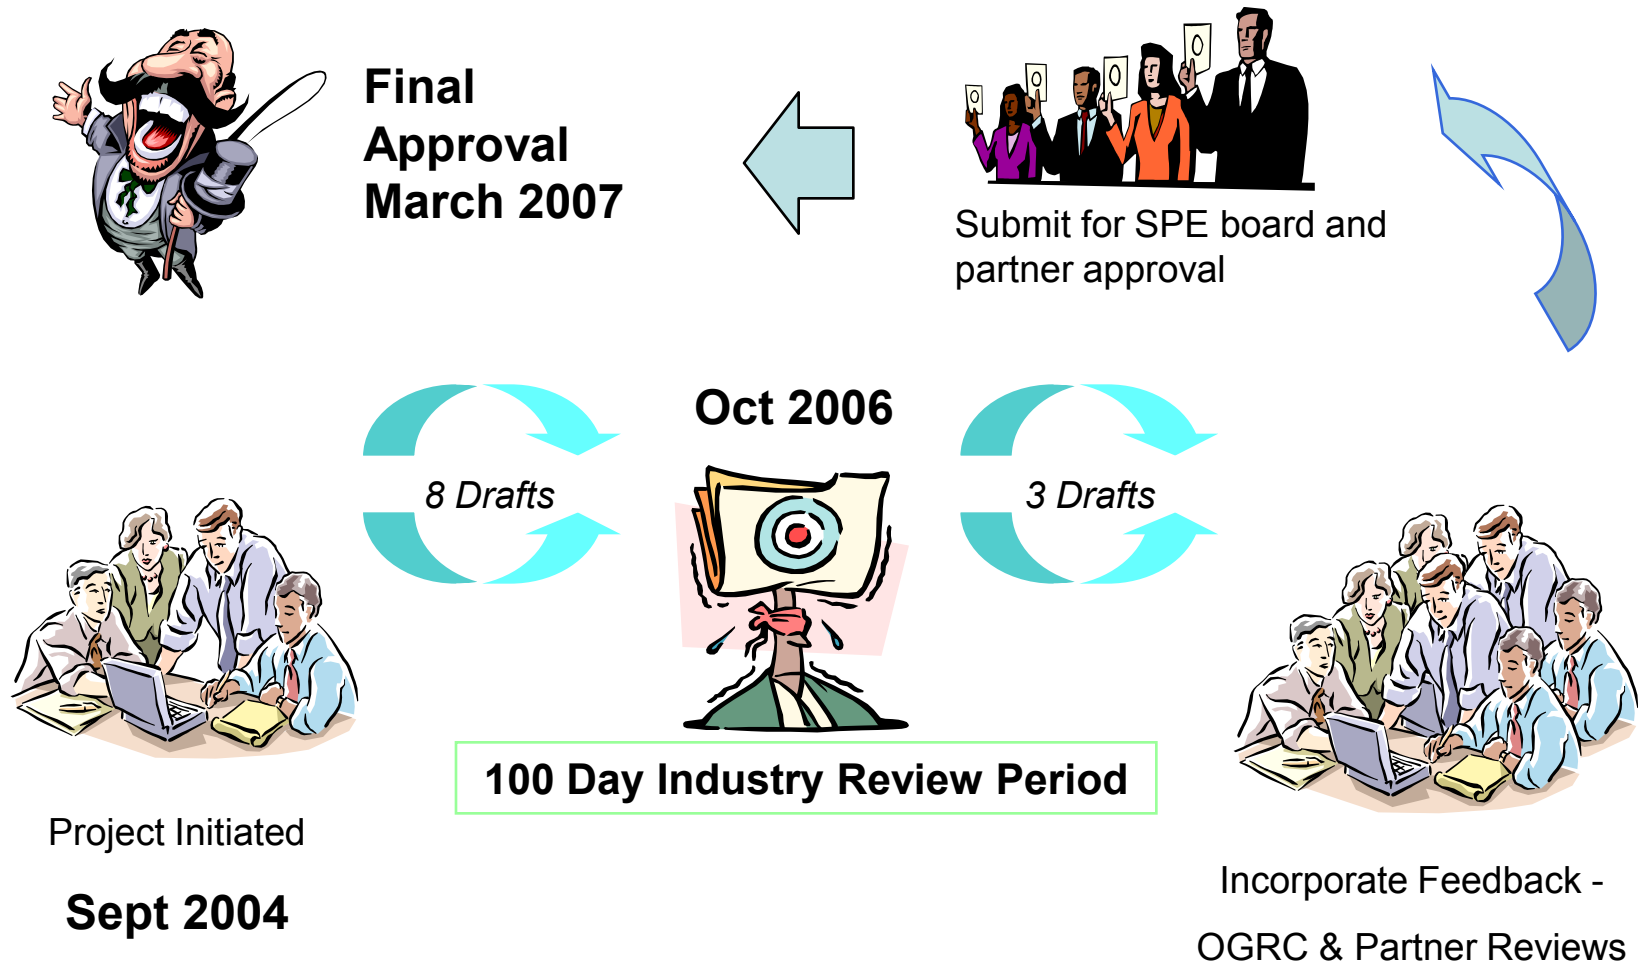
Final Approval March 2007

Submit for SPE board and partner approval

Oct 2006

8 Drafts

3 Drafts

100 Day Industry Review Period

Project Initiated

Sept 2004

Incorporate Feedback - OGRC & Partner Reviews